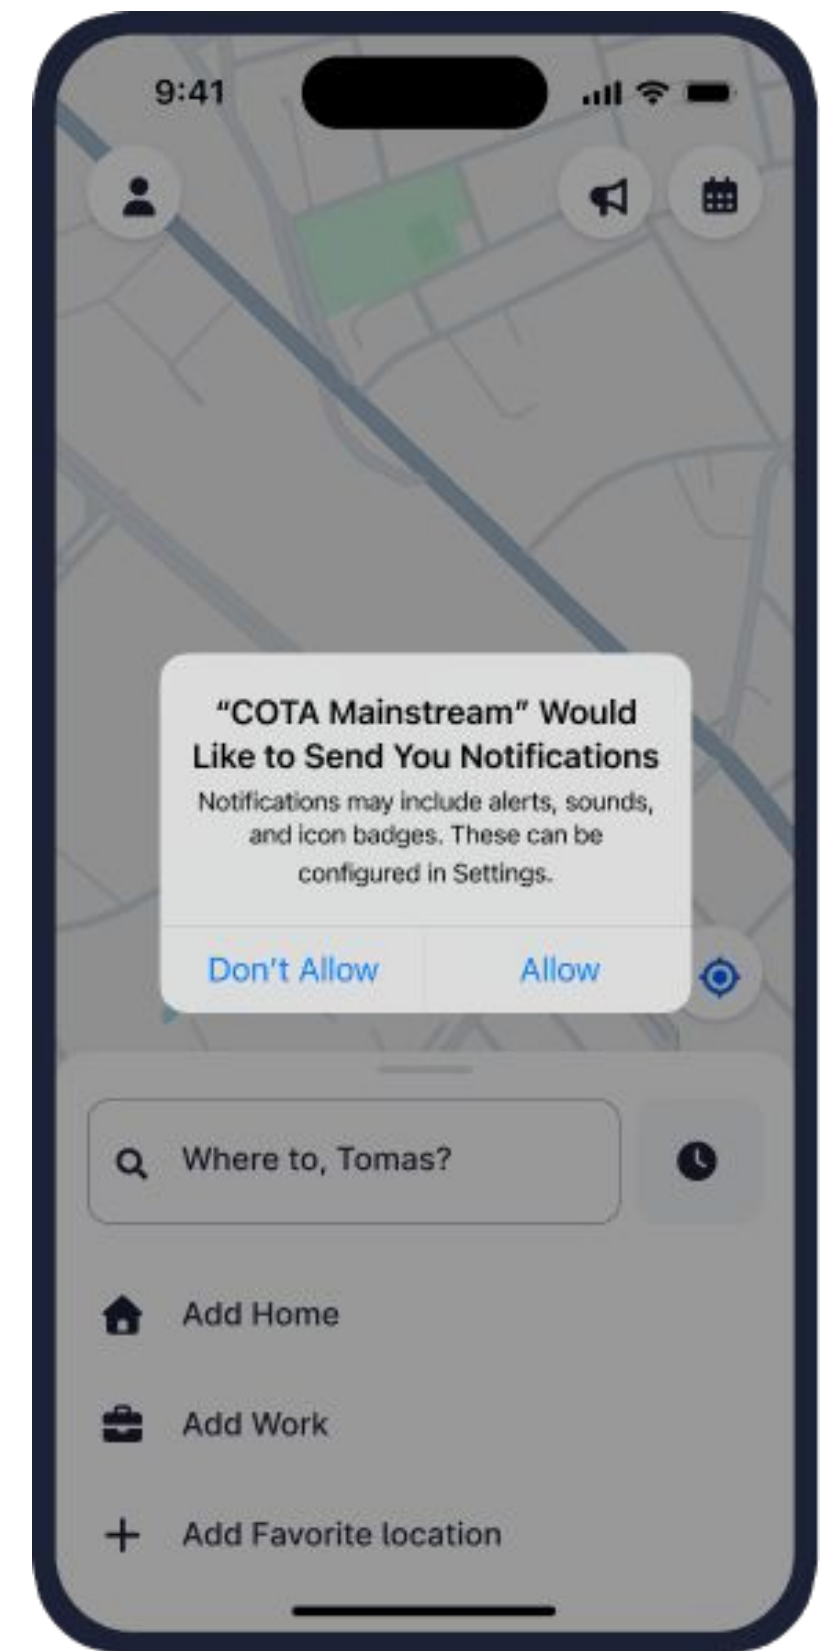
9:41

“COTA Mainstream” Would Like to Send You Notifications

Notifications may include alerts, sounds, and icon badges. These can be configured in Settings.

Don’t Allow

Allow

Where to, Tomas?

Add Home

Add Work

Add Favorite location